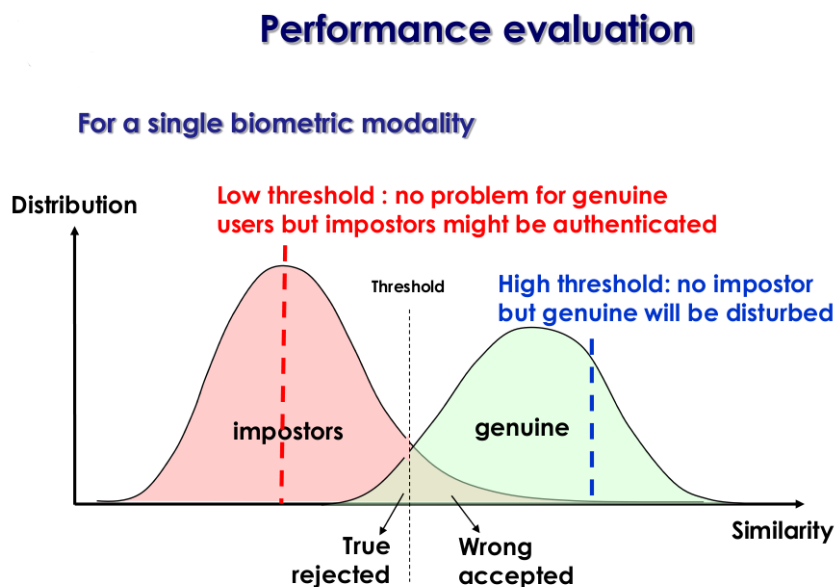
Performance evaluation

For a single biometric modality

Distribution

Low threshold : no problem for genuine users but impostors might be authenticated

Threshold

High threshold: no impostor but genuine will be disturbed

impostors

genuine

Similarity

True rejected

Wrong accepted